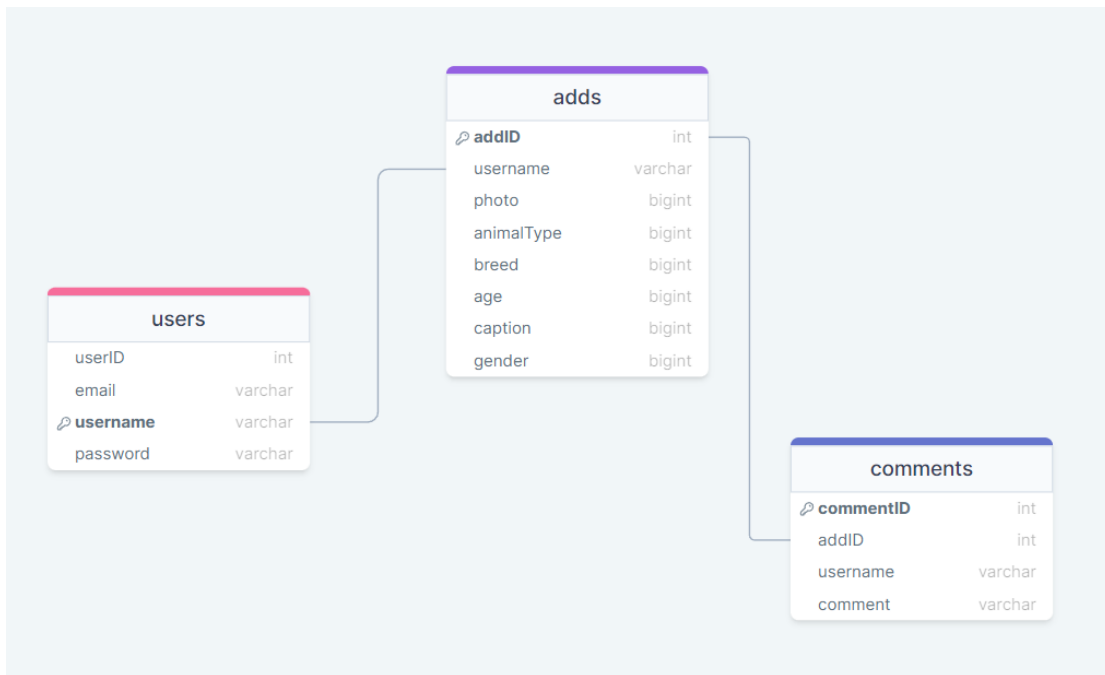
adds

| addID | int |
|---|---|
| username | varchar |
| photo | bigint |
| animalType | bigint |
| breed | bigint |
| age | bigint |
| caption | bigint |
| gender | bigint |

users

| userID | int |
|---|---|
| email | varchar |
| username | varchar |
| password | varchar |

comments

| commentID | int |
|---|---|
| addID | int |
| username | varchar |
| comment | varchar |